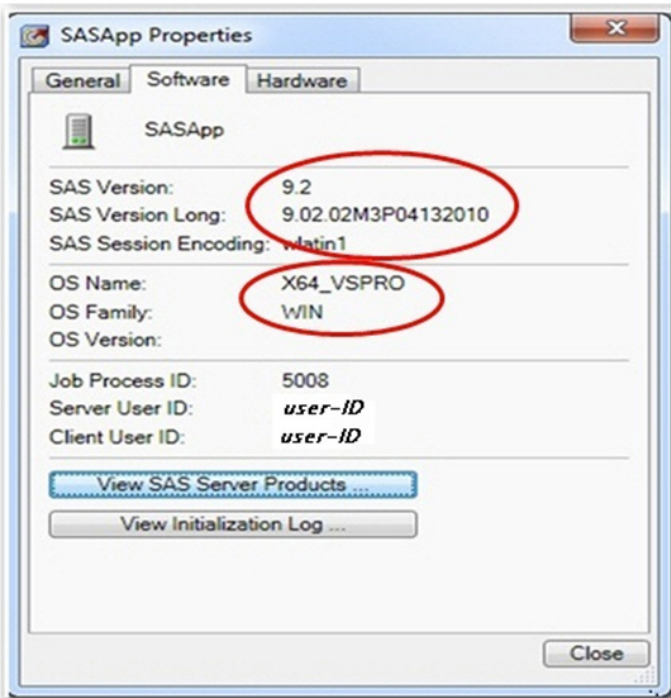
SASApp Properties

General | Software | Hardware

SASApp

SAS Version: 9.2
SAS Version Long: 9.02.02M3P04132010
SAS Session Encoding: wlatin1

OS Name: X64_VSPRO
OS Family: WIN
OS Version:

Job Process ID: 5008
Server User ID: user-ID
Client User ID: user-ID

View SAS Server Products ...

View Initialization Log ...

Close